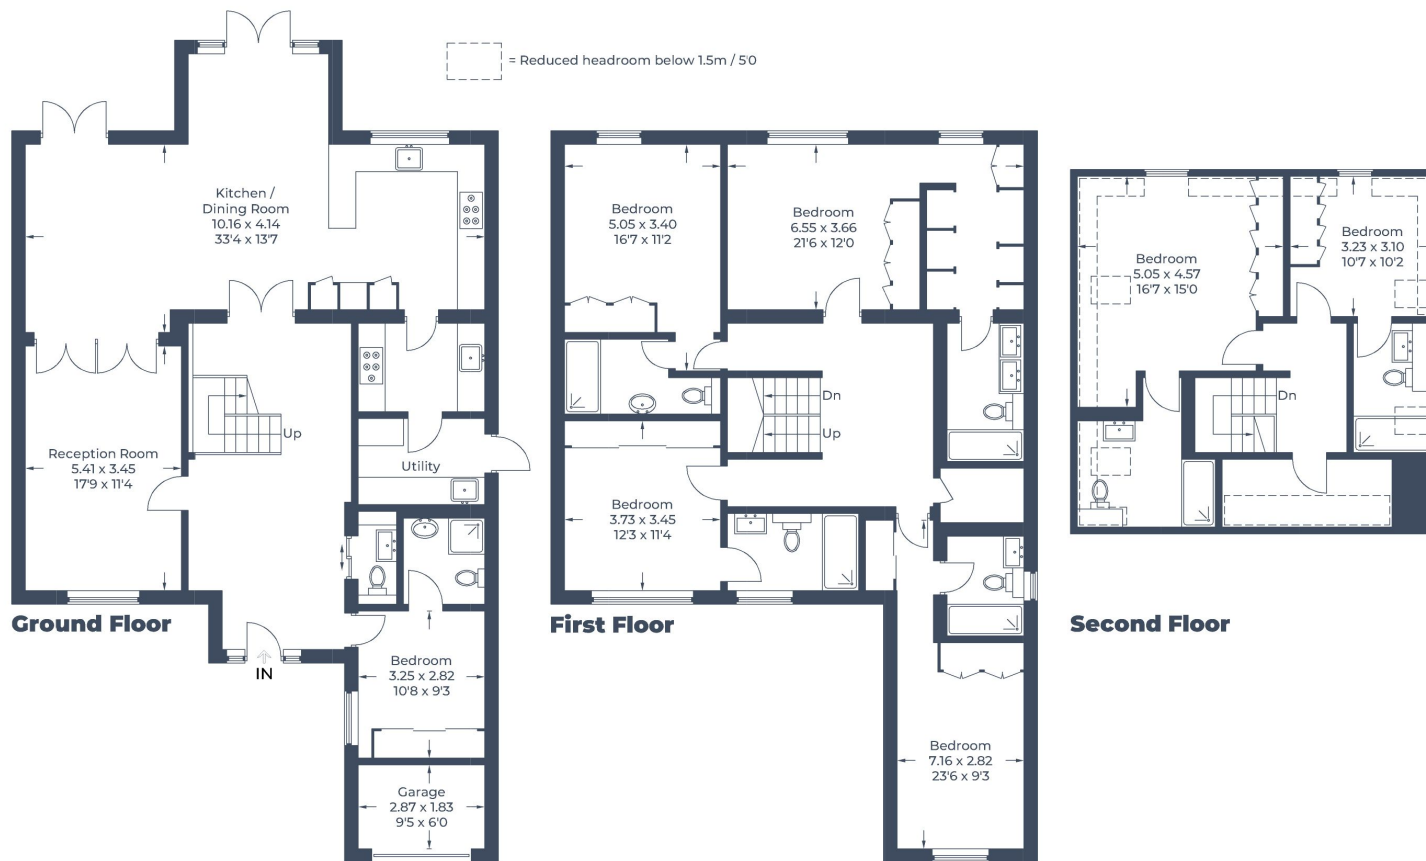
= Reduced headroom below 1.5m / 5'0

Kitchen / Dining Room
10.16 x 4.14
33'4 x 13'7

Reception Room
5.41 x 3.45
17'9 x 11'4

Up

Utility

IN

Bedroom
3.25 x 2.82
10'8 x 9'3

Garage
2.87 x 1.83
9'5 x 6'0

Ground Floor

Bedroom
5.05 x 3.40
16'7 x 11'2

Bedroom
6.55 x 3.66
21'6 x 12'0

Dn

Up

Bedroom
3.73 x 3.45
12'3 x 11'4

Bedroom
7.16 x 2.82
23'6 x 9'3

First Floor

Bedroom
5.05 x 4.57
16'7 x 15'0

Bedroom
3.23 x 3.10
10'7 x 10'2

Dn

Second Floor